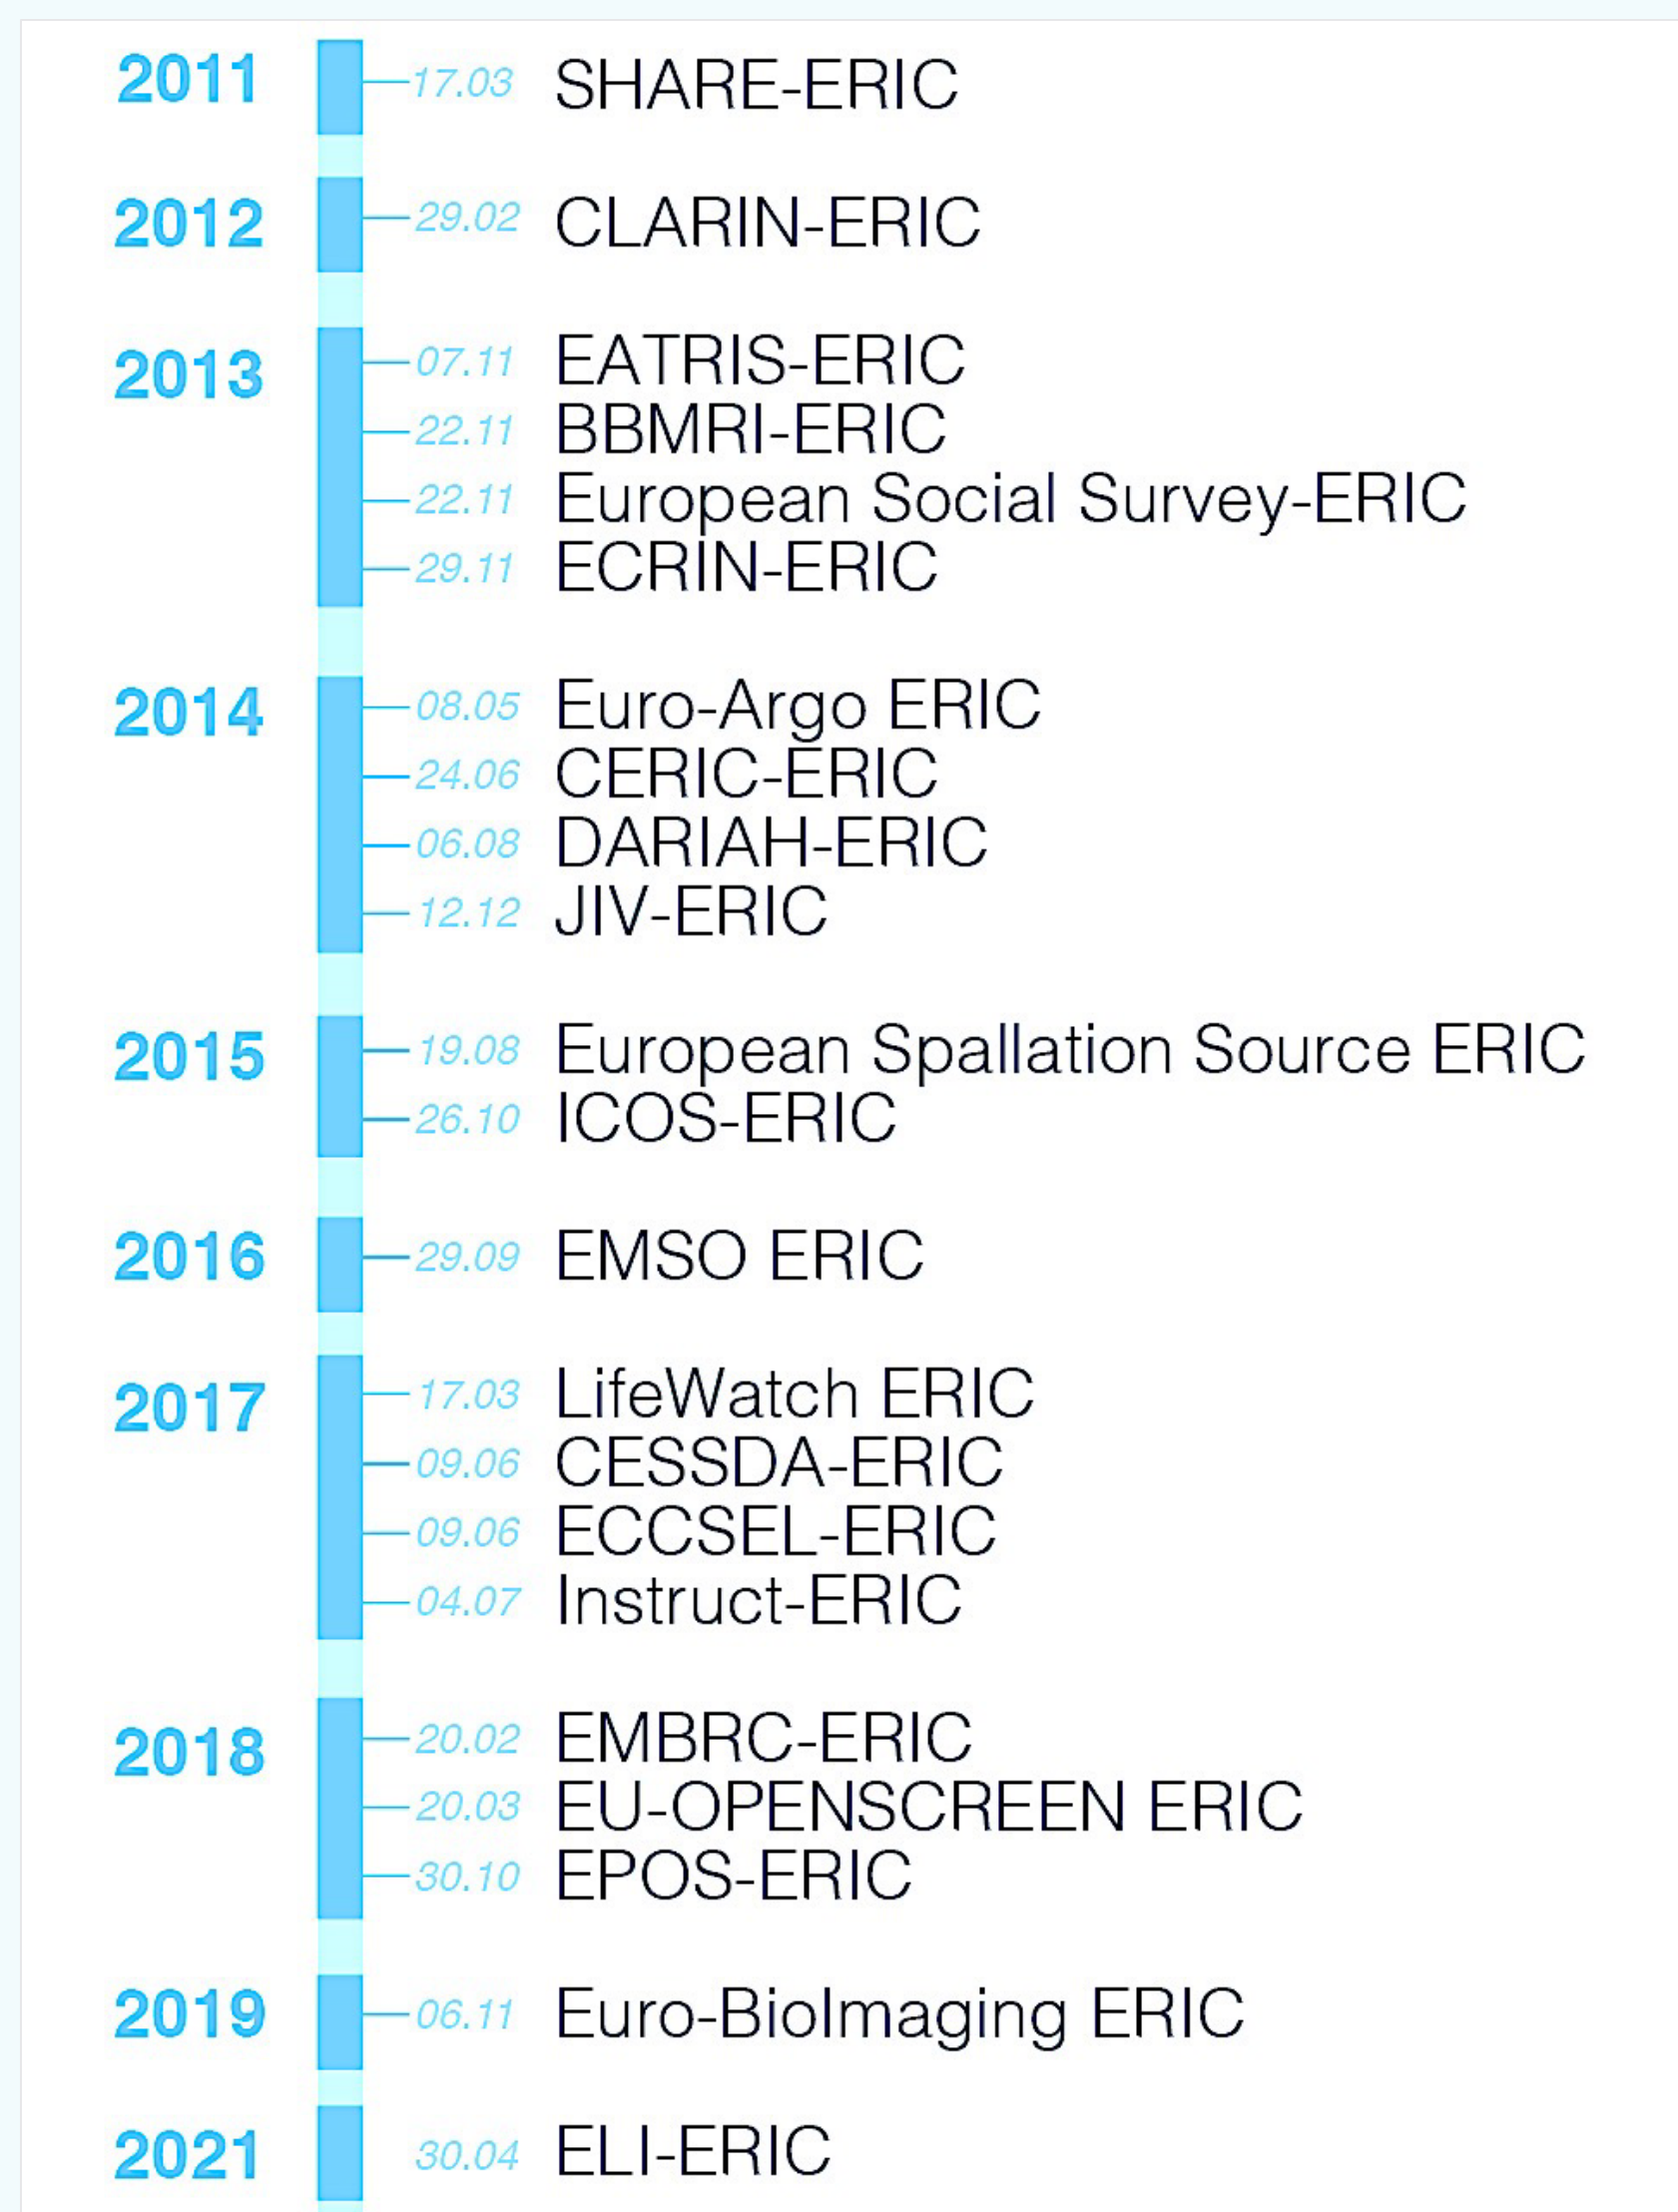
2011
17.03 SHARE-ERIC

2012
29.02 CLARIN-ERIC

2013
07.11 EATRIS-ERIC
22.11 BBMRI-ERIC
22.11 European Social Survey-ERIC
29.11 ECRIN-ERIC

2014
08.05 Euro-Argo ERIC
24.06 CERIC-ERIC
06.08 DARIAH-ERIC
12.12 JIV-ERIC

2015
19.08 European Spallation Source ERIC
26.10 ICOS-ERIC

2016
29.09 EMSO ERIC

2017
17.03 LifeWatch ERIC
09.06 CESSDA-ERIC
09.06 ECCSEL-ERIC
04.07 Instruct-ERIC

2018
20.02 EMBRC-ERIC
20.03 EU-OPENSCREEN ERIC
30.10 EPOS-ERIC

2019
06.11 Euro-BioImaging ERIC

2021
30.04 ELI-ERIC